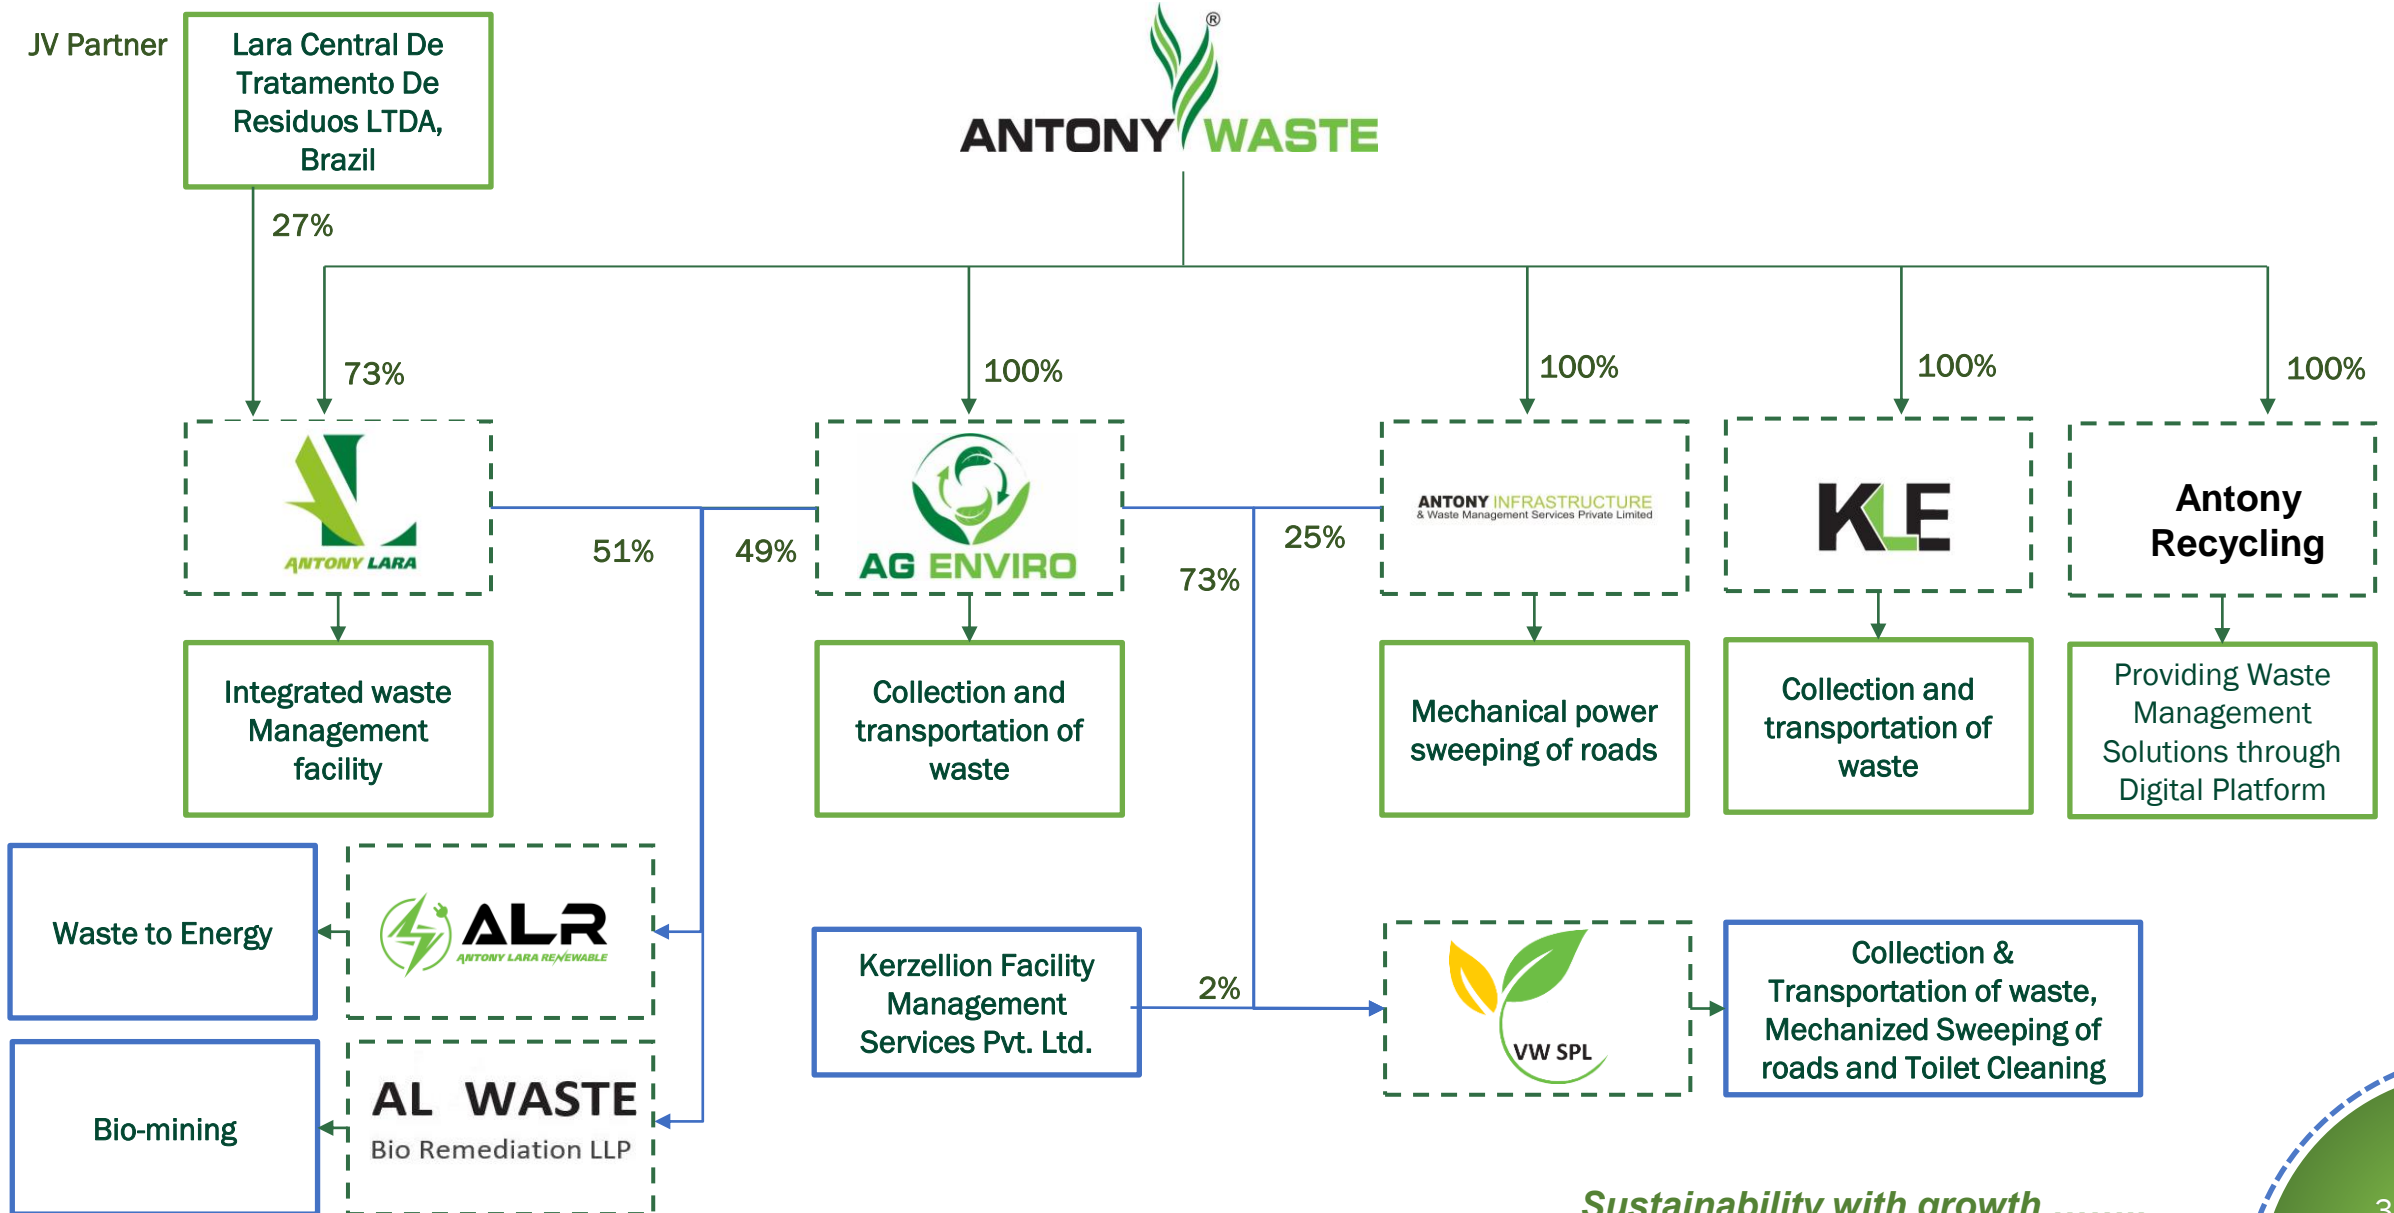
JV Partner

Lara Central De Tratamento De Residuos LTDA, Brazil

ANTONY WASTE ®

27%

73%

100%

100%

100%

100%

ANTONY LARA

AG ENVIRO

ANTONY INFRASTRUCTURE & Waste Management Services Private Limited

KLE

Antony Recycling

51%

49%

25%

73%

Integrated waste Management facility

Collection and transportation of waste

Mechanical power sweeping of roads

Collection and transportation of waste

Providing Waste Management Solutions through Digital Platform

Waste to Energy

ALR ANTONY LARA RENEWABLE

Kerzellion Facility Management Services Pvt. Ltd.

2%

VW SPL

Collection & Transportation of waste, Mechanized Sweeping of roads and Toilet Cleaning

Bio-mining

AL WASTE Bio Remediation LLP

Sustainability with growth